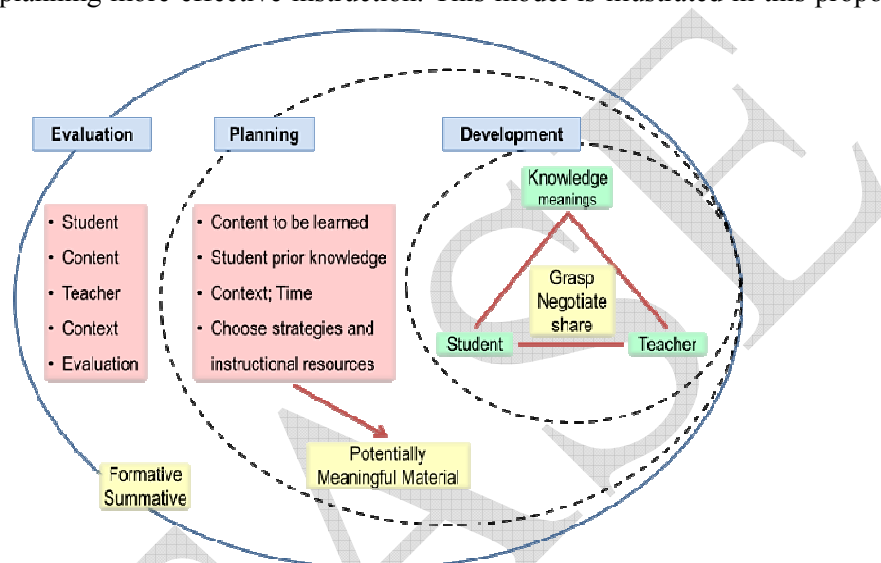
planning more effective instruction. This model is illustrated in this propo

Evaluation

Planning

Development

• Student
• Content
• Teacher
• Context
• Evaluation

• Content to be learned
• Student prior knowledge
• Context; Time
• Choose strategies and instructional resources

Knowledge meanings

Grasp Negotiate share

Student

Teacher

Potentially Meaningful Material

Formative Summative